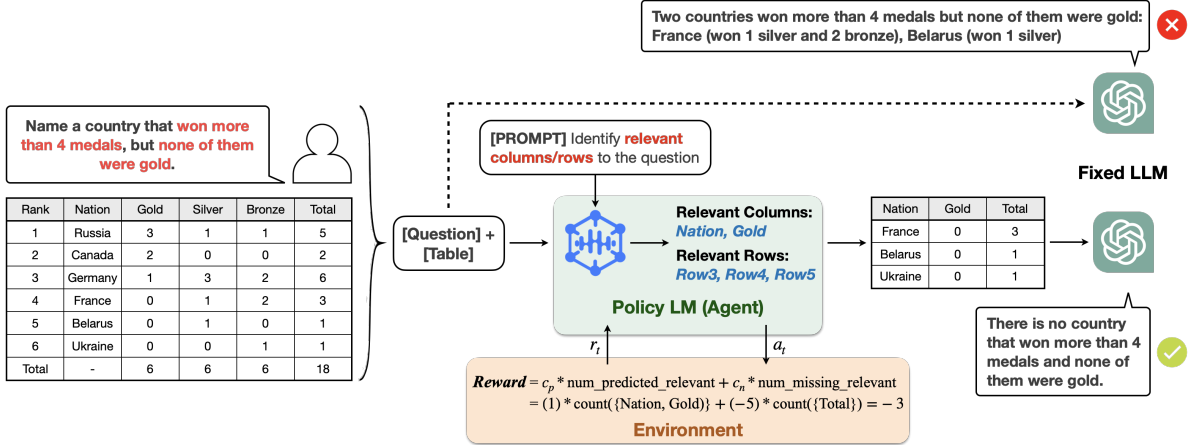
Two countries won more than 4 medals but none of them were gold: France (won 1 silver and 2 bronze), Belarus (won 1 silver)

Name a country that won more than 4 medals, but none of them were gold.

| Rank | Nation | Gold | Silver | Bronze | Total |
|---|---|---|---|---|---|
| 1 | Russia | 3 | 1 | 1 | 5 |
| 2 | Canada | 2 | 0 | 0 | 2 |
| 3 | Germany | 1 | 3 | 2 | 6 |
| 4 | France | 0 | 1 | 2 | 3 |
| 5 | Belarus | 0 | 1 | 0 | 1 |
| 6 | Ukraine | 0 | 0 | 1 | 1 |
| Total | - | 6 | 6 | 6 | 18 |

[Question] + [Table]

[PROMPT] Identify relevant columns/rows to the question

Relevant Columns: Nation, Gold

Relevant Rows: Row3, Row4, Row5

Policy LM (Agent)

$r_t$

$a_t$

Fixed LLM

| Nation | Gold | Total |
|---|---|---|
| France | 0 | 3 |
| Belarus | 0 | 1 |
| Ukraine | 0 | 1 |

There is no country that won more than 4 medals and none of them were gold.

$\textbf{Reward} = c_p * \text{num\_predicted\_relevant} + c_n * \text{num\_missing\_relevant} = (1) * \text{count}(\{\text{Nation, Gold}\}) + (-5) * \text{count}(\{\text{Total}\}) = -3$

Environment